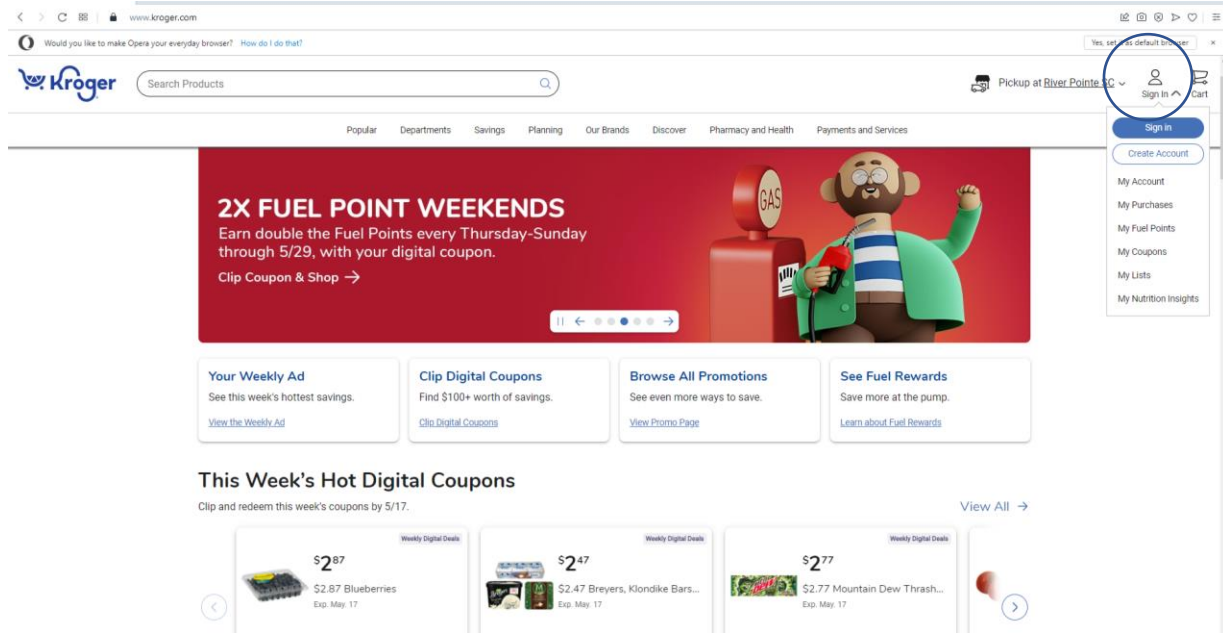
www.kroger.com

Would you like to make Opera your everyday browser? How do I do that?

Yes, set as default browser

Kroger

Search Products

Pickup at River Pointe SC

Sign In

Cart

Popular Departments Savings Planning Our Brands Discover Pharmacy and Health Payments and Services

Sign In

Create Account

My Account

My Purchases

My Fuel Points

My Coupons

My Lists

My Nutrition Insights

GAS

2X FUEL POINT WEEKENDS

Earn double the Fuel Points every Thursday-Sunday through 5/29, with your digital coupon.

Clip Coupon & Shop →

Your Weekly Ad

See this week's hottest savings.

View the Weekly Ad

Clip Digital Coupons

Find $100+ worth of savings.

Clip Digital Coupons

Browse All Promotions

See even more ways to save.

View Promo Page

See Fuel Rewards

Save more at the pump.

Learn about Fuel Rewards

This Week's Hot Digital Coupons

Clip and redeem this week's coupons by 5/17.

View All →

Weekly Digital Deals

$2^{87}$

$2.87 Blueberries

Exp. May. 17

Weekly Digital Deals

$2^{47}$

$2.47 Breyers, Klondike Bars...

Exp. May. 17

Weekly Digital Deals

$2^{77}$

$2.77 Mountain Dew Thrash...

Exp. May. 17